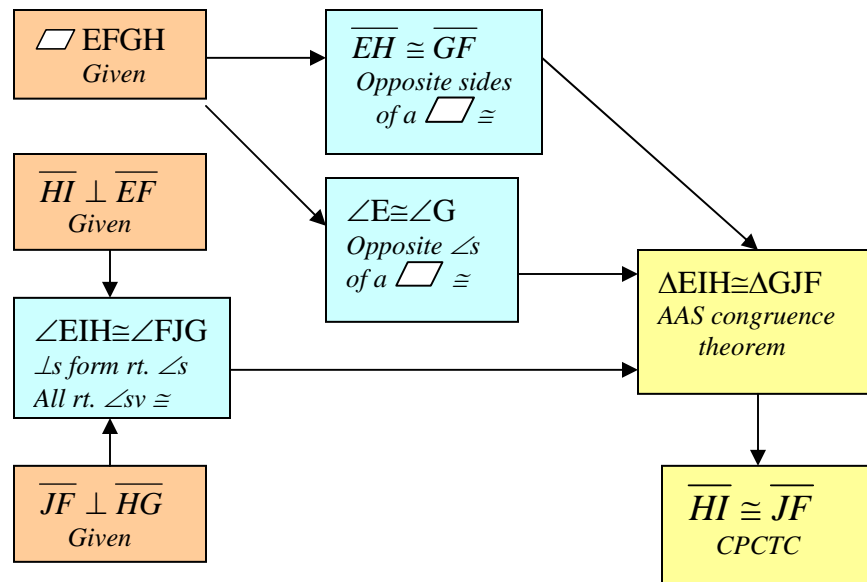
▱ EFGH
*Given*

$\overline{EH} \cong \overline{GF}$
*Opposite sides of a ▱ ≅*

$\overline{HI} \perp \overline{EF}$
*Given*

∠E≅∠G
*Opposite ∠s of a ▱ ≅*

∠EIH≅∠FJG
*⊥s form rt. ∠s*
*All rt. ∠sv ≅*

ΔEIH≅ΔGJF
*AAS congruence theorem*

$\overline{JF} \perp \overline{HG}$
*Given*

$\overline{HI} \cong \overline{JF}$
*CPCTC*